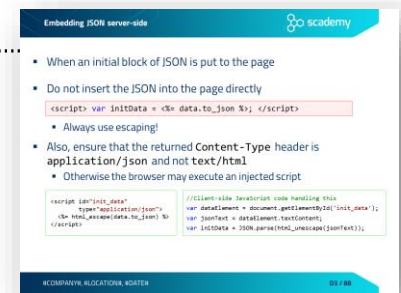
Embedding JSON server-side

scademy

- When an initial block of JSON is put to the page
- Do not insert the JSON into the page directly

<script> var initData = <%= data.to_json %>; </script>

- Always use escaping!
- Also, ensure that the returned Content-Type header is application/json and not text/html
  - Otherwise the browser may execute an injected script

<script id="init_data" type="application/json">
<%= html_escape(data.to_json) %>
</script>

//Client-side JavaScript code handling this
var dataElement = document.getElementById('init_data');
var jsonText = dataElement.textContent;
var initData = JSON.parse(html_unescape(jsonText));

#COMPANY#, #LOCATION#, #DATE#

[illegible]